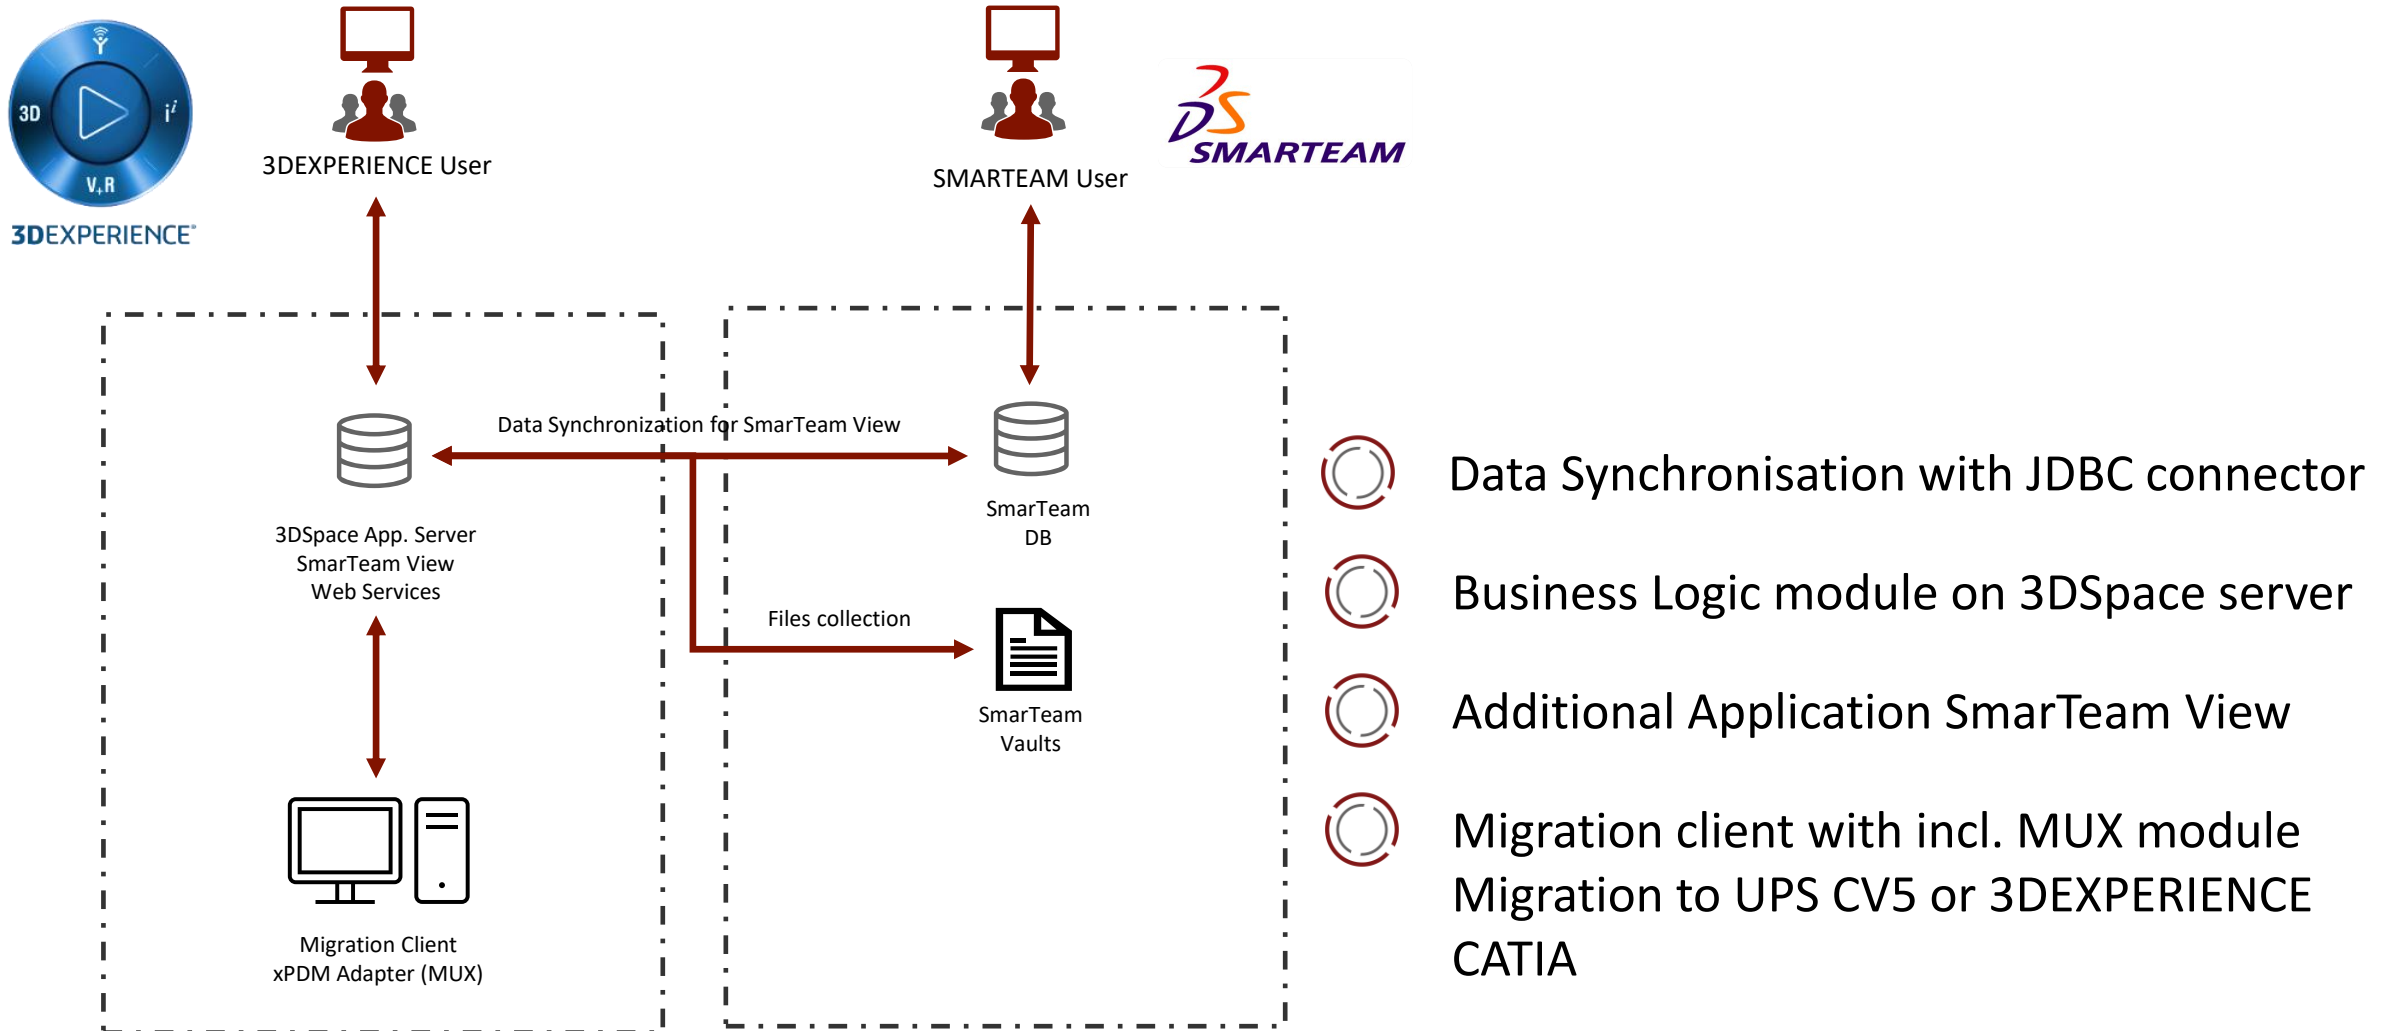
3D
$i^i$
V,R
3DEXPERIENCE

3DEXPERIENCE User

SMARTEAM User

SMARTEAM

Data Synchronization for SmarTeam View

3DSpace App. Server
SmarTeam View
Web Services

SmarTeam
DB

Files collection

SmarTeam
Vaults

Migration Client
xPDM Adapter (MUX)

Data Synchronisation with JDBC connector

Business Logic module on 3DSpace server

Additional Application SmarTeam View

Migration client with incl. MUX module
Migration to UPS CV5 or 3DEXPERIENCE CATIA